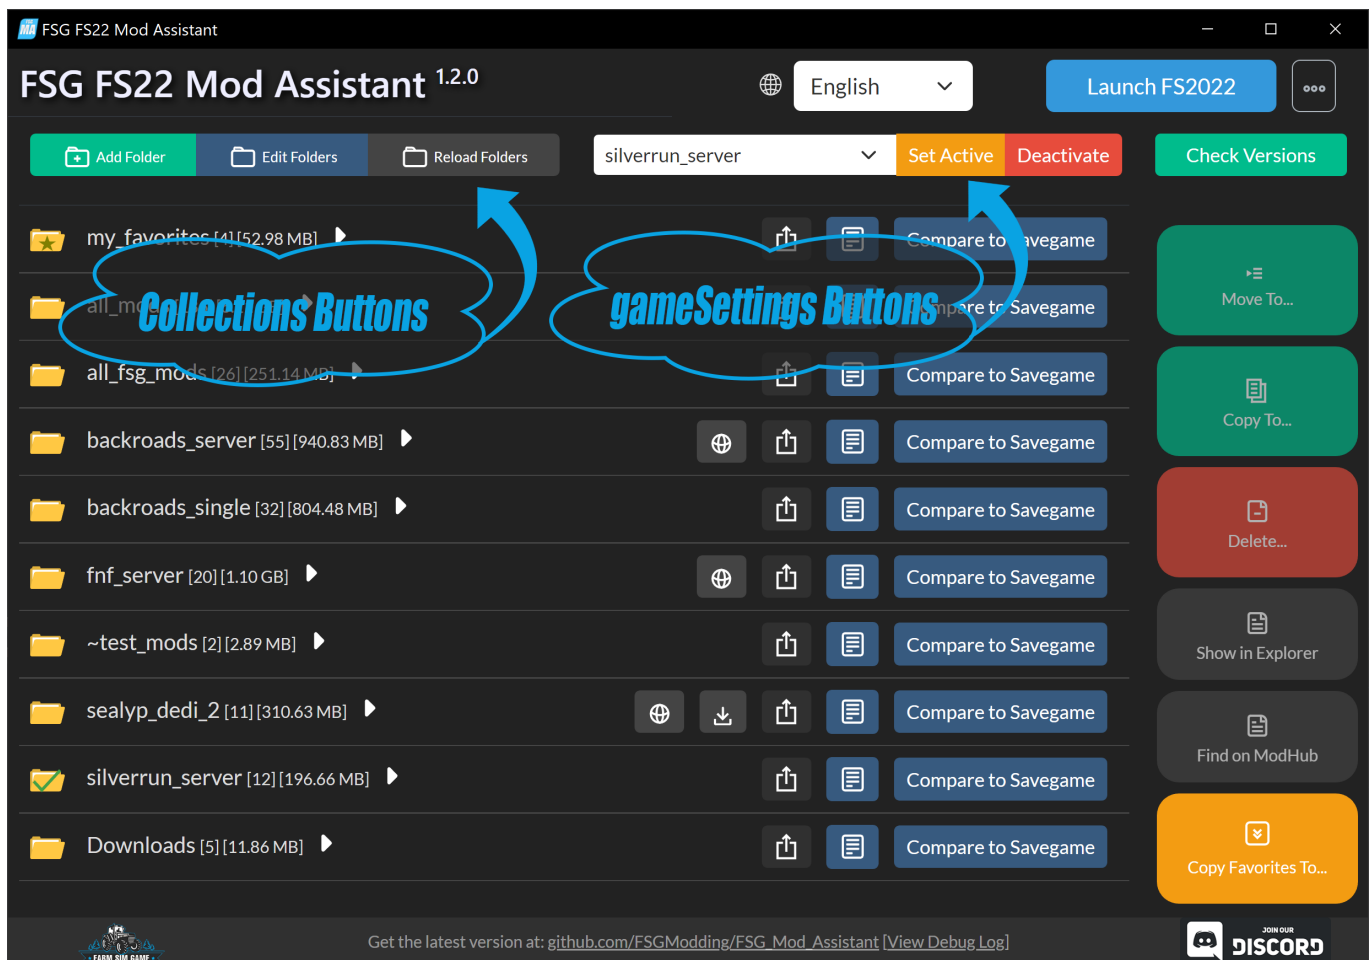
FSG FS22 Mod Assistant

FSG FS22 Mod Assistant 1.2.0

English

Launch FS2022

Add Folder | Edit Folders | Reload Folders

silverrun_server | Set Active | Deactivate

Check Versions

my_favorites [4] [52.98 MB] Compare to Savegame

all_mo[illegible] Compare to Savegame

Collections Buttons

gameSettings Buttons

all_fsg_mods [26] [251.14 MB] Compare to Savegame

backroads_server [55] [940.83 MB] Compare to Savegame

backroads_single [32] [804.48 MB] Compare to Savegame

fnf_server [20] [1.10 GB] Compare to Savegame

~test_mods [2] [2.89 MB] Compare to Savegame

sealyp_dedi_2 [11] [310.63 MB] Compare to Savegame

silverrun_server [12] [196.66 MB] Compare to Savegame

Downloads [5] [11.86 MB] Compare to Savegame

Move To...

Copy To...

Delete...

Show in Explorer

Find on ModHub

Copy Favorites To...

FARM SIM GAME

Get the latest version at: github.com/FSGModding/FSG_Mod_Assistant [View Debug Log]

JOIN OUR DISCORD